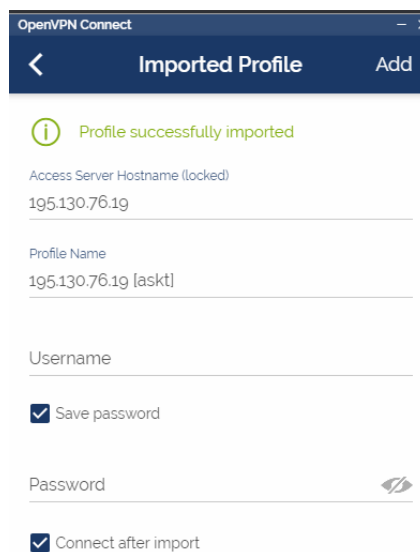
OpenVPN Connect

Imported Profile

Add

Profile successfully imported

Access Server Hostname (locked)

195.130.76.19

Profile Name

195.130.76.19 [askt]

Username

Save password

Password

Connect after import